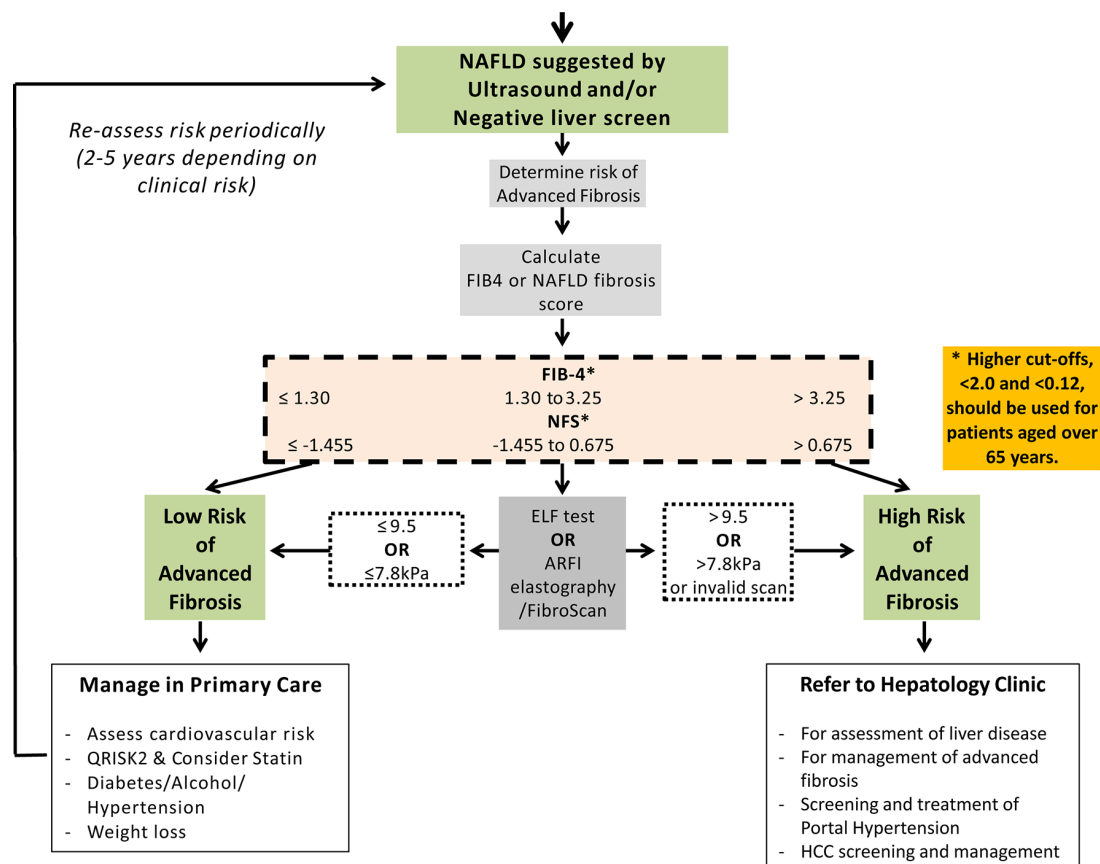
NAFLD suggested by Ultrasound and/or Negative liver screen

Re-assess risk periodically (2-5 years depending on clinical risk)

Determine risk of Advanced Fibrosis

Calculate FIB4 or NAFLD fibrosis score

FIB-4*
≤ 1.30
1.30 to 3.25
> 3.25
NFS*
≤ -1.455
-1.455 to 0.675
> 0.675

* Higher cut-offs, <2.0 and <0.12, should be used for patients aged over 65 years.

Low Risk of Advanced Fibrosis

≤9.5
OR
≤7.8kPa

ELF test
OR
ARFI elastography /FibroScan

>9.5
OR
>7.8kPa
or invalid scan

High Risk of Advanced Fibrosis

Manage in Primary Care

- Assess cardiovascular risk
- QRISK2 & Consider Statin
- Diabetes/Alcohol/ Hypertension
- Weight loss

Refer to Hepatology Clinic

- For assessment of liver disease
- For management of advanced fibrosis
- Screening and treatment of Portal Hypertension
- HCC screening and management